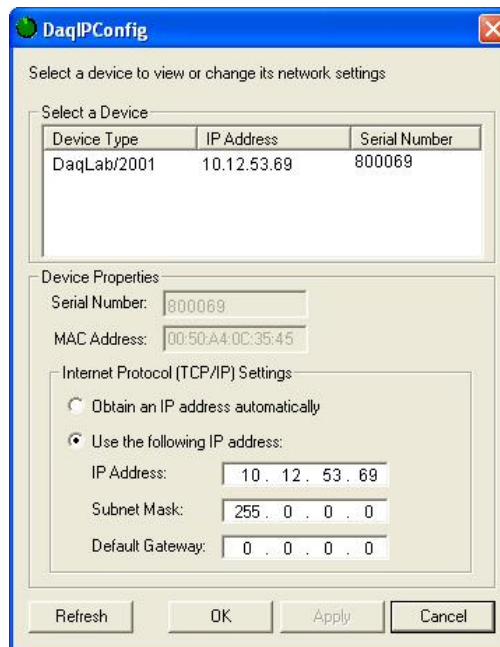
DaqIPConfig

Select a device to view or change its network settings

Select a Device

| Device Type | IP Address | Serial Number |
|---|---|---|
| DaqLab/2001 | 10.12.53.69 | 800069 |

Device Properties

Serial Number: 800069

MAC Address: 00:50:A4:0C:35:45

Internet Protocol (TCP/IP) Settings

Obtain an IP address automatically

Use the following IP address:

IP Address: 10 . 12 . 53 . 69

Subnet Mask: 255 . 0 . 0 . 0

Default Gateway: 0 . 0 . 0 . 0

Refresh OK Apply Cancel